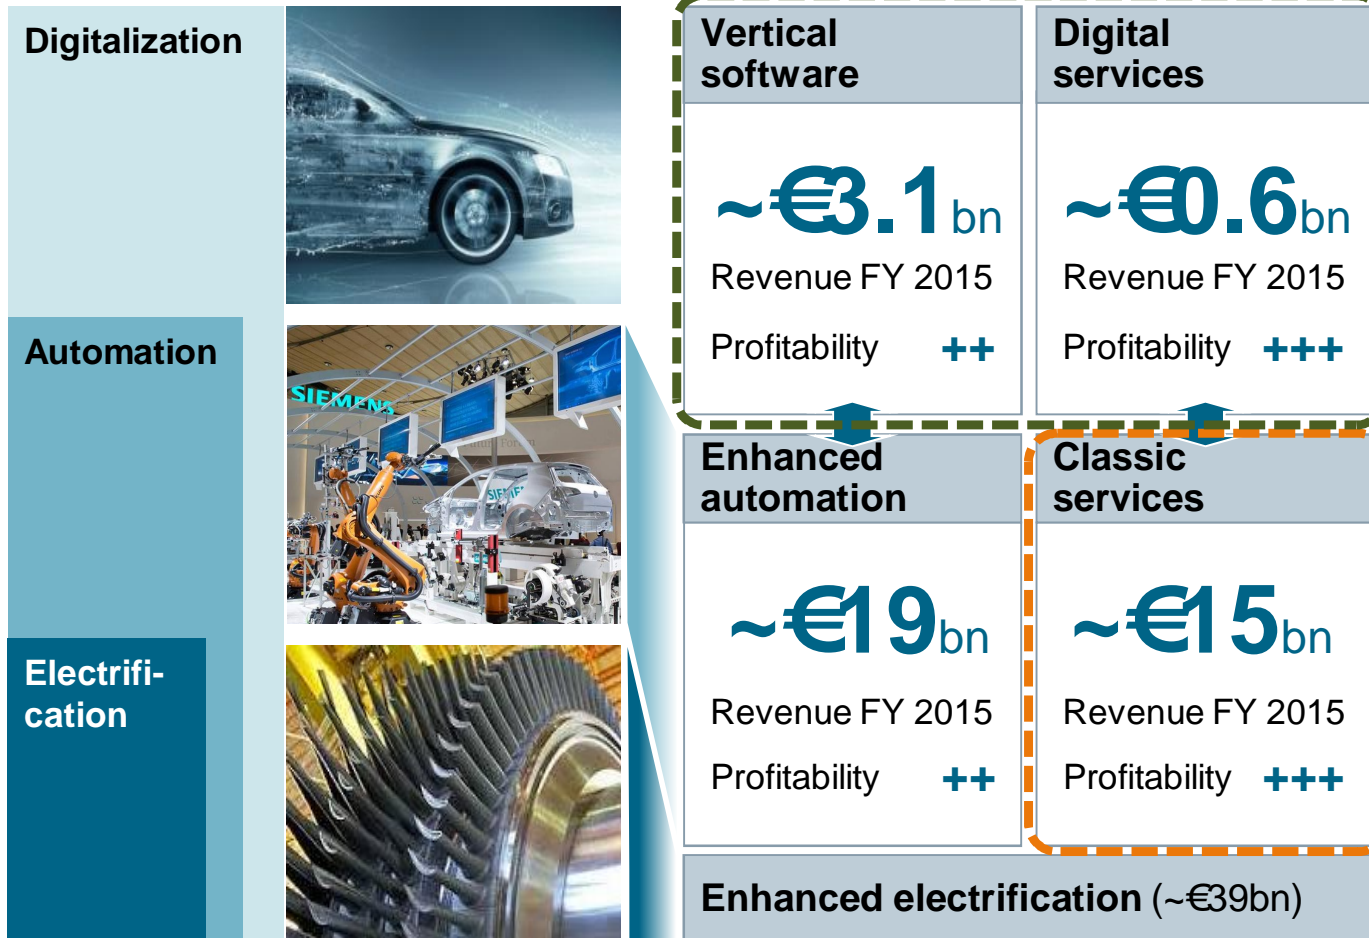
Digitalization

Automation

Electrification

SIEMENS

Vertical software

~€3.1bn

Revenue FY 2015

Profitability ++

Digital services

~€0.6bn

Revenue FY 2015

Profitability +++

Enhanced automation

~€19bn

Revenue FY 2015

Profitability ++

Classic services

~€15bn

Revenue FY 2015

Profitability +++

Enhanced electrification (~€39bn)